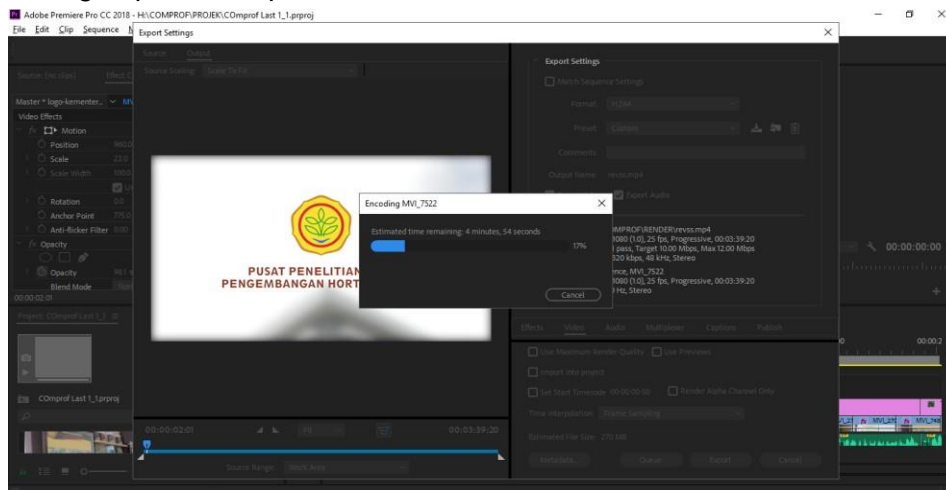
Adobe Premiere Pro CC 2018 - H:\COMPROF\PROJEK\COmprof Last 1_1.prproj

File Edit Clip Sequence

Export Settings

Source Output

Source Scaling: Scale To Fit

Source: (no clips) Effect C

Master * logo-kementer...

Video Effects

fx Motion

Position 960.0

Scale 22.0

Scale Width 100.0

Rotation 0.0

Anchor Point 375.0

Anti-flicker Filter 0.00

fx Opacity

Opacity 98.3

Blend Mode

00:00:02:01

Project: COmprof Last 1_1

COmprof Last 1_1.prproj

PUSAT PENELITIAN
PENGEMBANGAN HORT

Encoding MVI_7522

Estimated time remaining: 4 minutes, 54 seconds

17%

Cancel

Export Settings

Match Sequence Settings

Format: H.264

Preset: Custom

Comments:

Output Name: revss.mp4

Export Audio

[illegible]MPROF\RENDER\revss.mp4
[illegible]080 (1.0), 25 fps, Progressive, 00:03:39:20
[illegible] pass, Target 10.00 Mbps, Max 12.00 Mbps
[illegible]320 kbps, 48 kHz, Stereo

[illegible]ence, MVI_7522
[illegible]080 (1.0), 25 fps, Progressive, 00:03:39:20
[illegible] Hz, Stereo

Effects Video Audio Multiplexer Captions Publish

Use Maximum Render Quality Use Previews

Import into project

Set Start Timecode 00:00:00:00 Render Alpha Channel Only

Time Interpolation: Frame Sampling

Estimated File Size: 270 MB

Metadata... Queue Export Cancel

00:00:02:01

Fit

00:03:39:20

Source Range: Work Area

00:00:00:00

00:00:2

MVI_7522